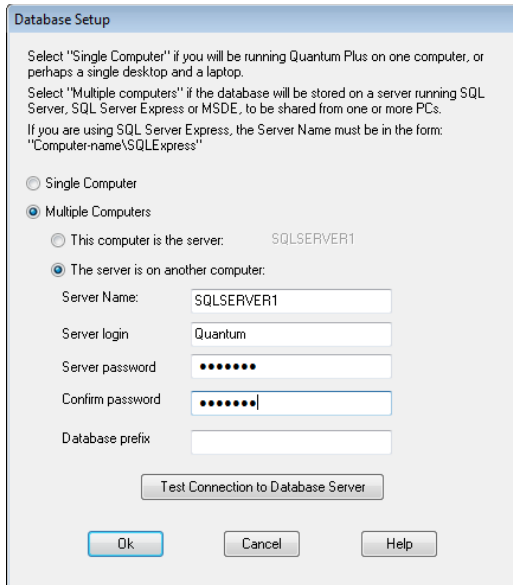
Database Setup

Select "Single Computer" if you will be running Quantum Plus on one computer, or perhaps a single desktop and a laptop.

Select "Multiple computers" if the database will be stored on a server running SQL Server, SQL Server Express or MSDE, to be shared from one or more PCs.

If you are using SQL Server Express, the Server Name must be in the form: "Computer-name\SQLExpress"

Single Computer

Multiple Computers

This computer is the server: SQLSERVER1

The server is on another computer:

| | |
|---|---|
| Server Name: | SQLSERVER1 |
| Server login | Quantum |
| Server password | ••••••• |
| Confirm password | ••••••• |
| Database prefix | |

Test Connection to Database Server

Ok Cancel Help